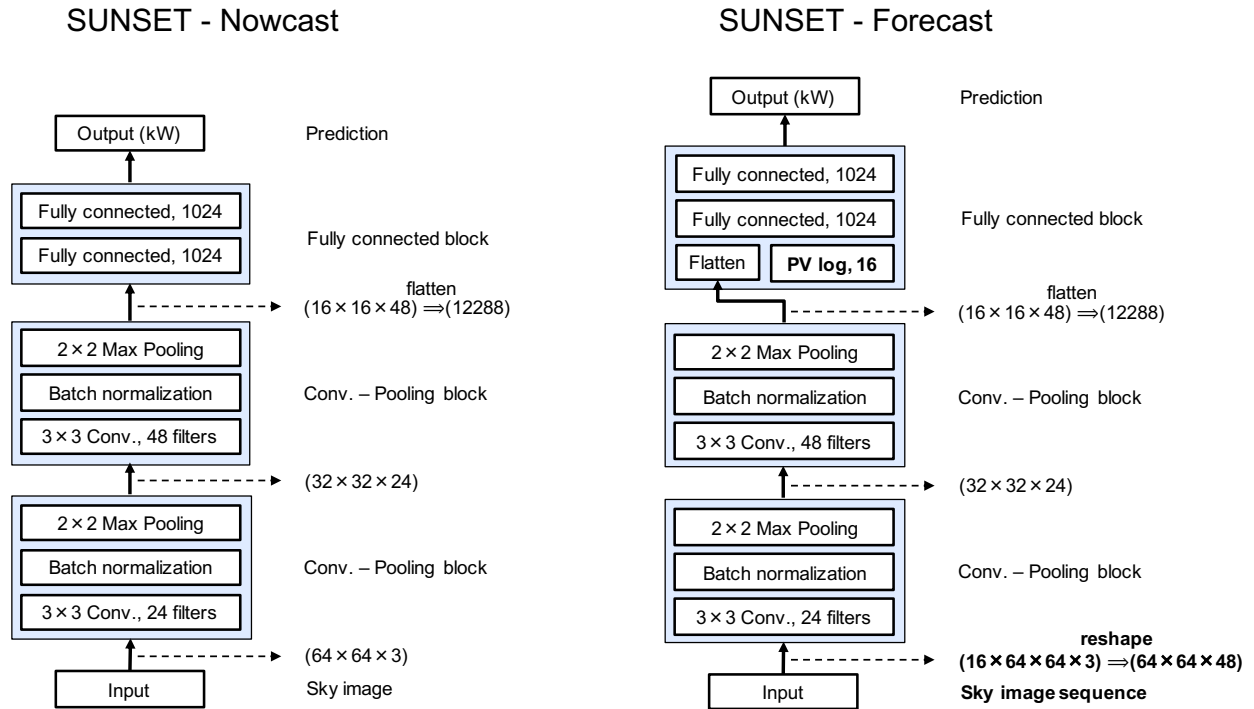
SUNSET - Nowcast

Output (kW)

Prediction

Fully connected, 1024

Fully connected, 1024

Fully connected block

flatten
$(16 \times 16 \times 48) \Rightarrow (12288)$

2 × 2 Max Pooling

Batch normalization

3 × 3 Conv., 48 filters

Conv. – Pooling block

$(32 \times 32 \times 24)$

2 × 2 Max Pooling

Batch normalization

3 × 3 Conv., 24 filters

Conv. – Pooling block

$(64 \times 64 \times 3)$

Input

Sky image

SUNSET - Forecast

Output (kW)

Prediction

Fully connected, 1024

Fully connected, 1024

Flatten

PV log, 16

Fully connected block

flatten
$(16 \times 16 \times 48) \Rightarrow (12288)$

2 × 2 Max Pooling

Batch normalization

3 × 3 Conv., 48 filters

Conv. – Pooling block

$(32 \times 32 \times 24)$

2 × 2 Max Pooling

Batch normalization

3 × 3 Conv., 24 filters

Conv. – Pooling block

reshape
$(16 \times 64 \times 64 \times 3) \Rightarrow (64 \times 64 \times 48)$

Input

Sky image sequence